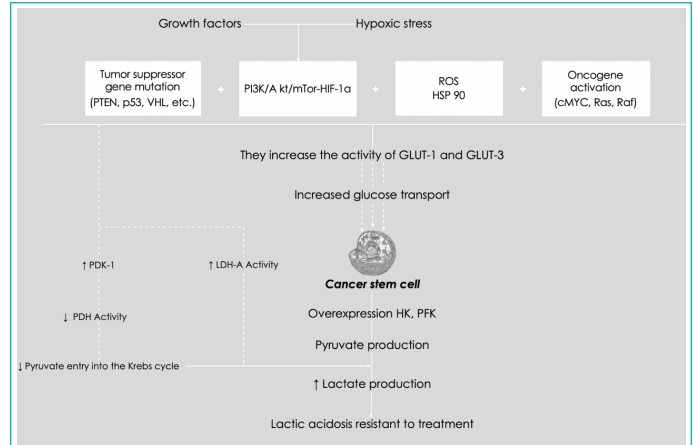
Growth factors

Hypoxic stress

Tumor suppressor gene mutation (PTEN, p53, VHL, etc.)

+

PI3K/A kt/mTor-HIF-1a

+

ROS HSP 90

+

Oncogene activation (cMYC, Ras, Raf)

They increase the activity of GLUT-1 and GLUT-3

Increased glucose transport

↑ PDK-1

↑ LDH-A Activity

Cancer stem cell

↓ PDH Activity

Overexpression HK, PFK

Pyruvate production

↓ Pyruvate entry into the Krebs cycle

↑ Lactate production

Lactic acidosis resistant to treatment